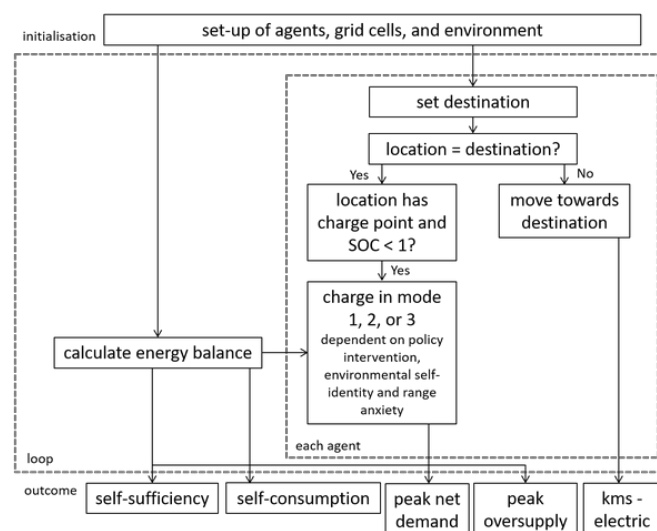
initialisation

set-up of agents, grid cells, and environment

set destination

location = destination?

Yes

No

location has charge point and SOC < 1?

move towards destination

Yes

charge in mode 1, 2, or 3
dependent on policy intervention, environmental self-identity and range anxiety

calculate energy balance

each agent

loop

outcome

self-sufficiency

self-consumption

peak net demand

peak oversupply

kms - electric